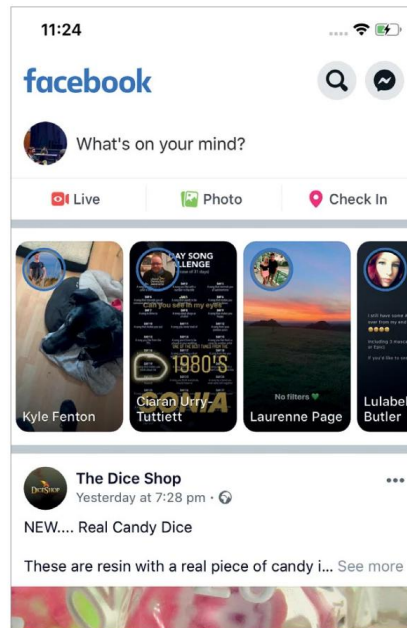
11:24

facebook

What's on your mind?

Live
Photo
Check In

Kyle Fenton

AY SONG
ALLENGE
1980'S
Ciaran Urry-Tuttiett

No filters
Laurenne Page

Lulabel
Butler

The Dice Shop
Yesterday at 7:28 pm ·
...

NEW.... Real Candy Dice

These are resin with a real piece of candy i... See more